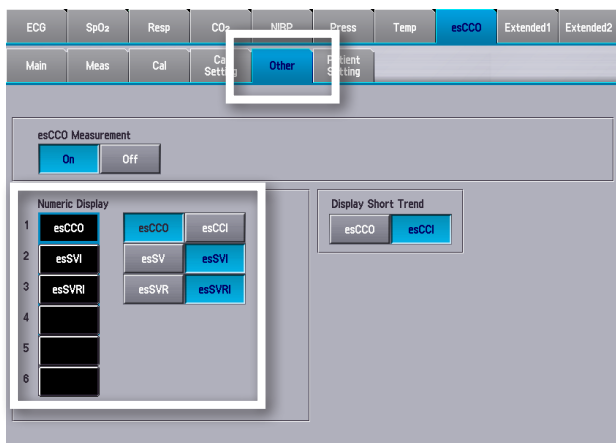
ECG SpO₂ Resp CO₂ NIBP Press Temp esCCO Extended1 Extended2

Main Meas Cal Cal Setting Other Patient Setting

esCCO Measurement

On Off

Numeric Display

1 esCCO

2 esSVI

3 esSVRI

4

5

6

esCCO esCCI

esSV esSVI

esSVR esSVRI

Display Short Trend

esCCO esCCI